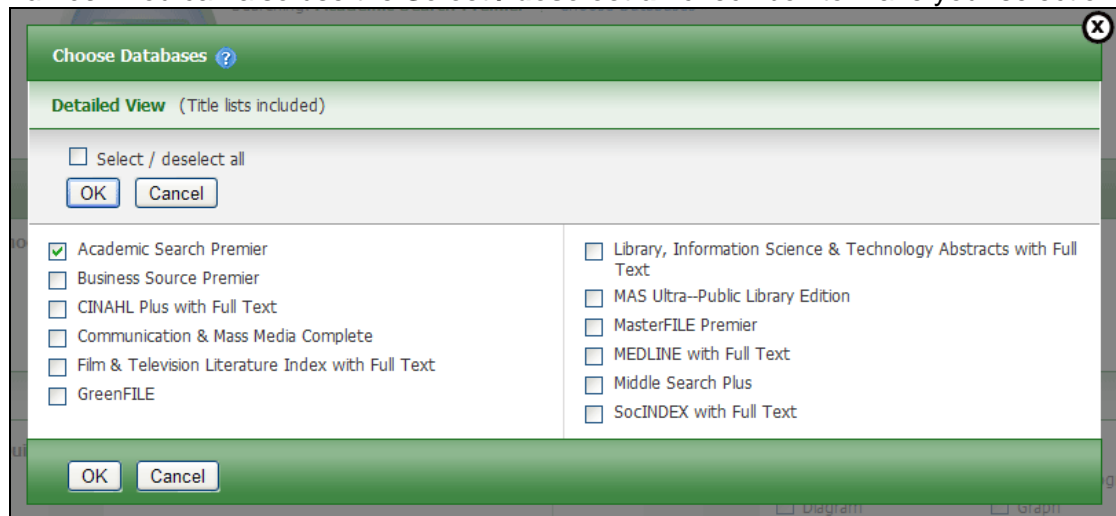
Choose Databases

Detailed View (Title lists included)

Select / deselect all

OK Cancel

Academic Search Premier
Business Source Premier
CINAHL Plus with Full Text
Communication & Mass Media Complete
Film & Television Literature Index with Full Text
GreenFILE

Library, Information Science & Technology Abstracts with Full Text
MAS Ultra--Public Library Edition
MasterFILE Premier
MEDLINE with Full Text
Middle Search Plus
SocINDEX with Full Text

OK Cancel

Diagram Graph